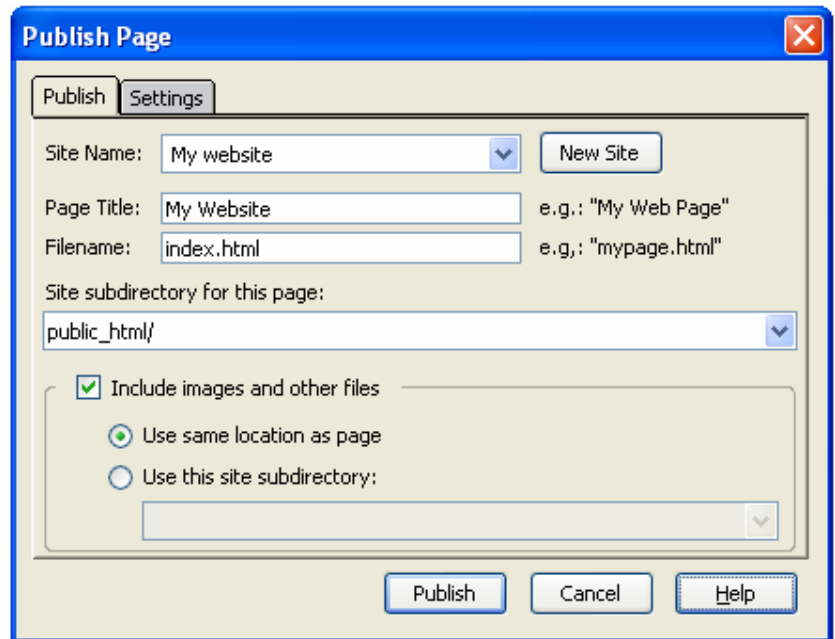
Publish Page

Publish Settings

Site Name: My website New Site

Page Title: My Website e.g.: "My Web Page"

Filename: index.html e.g,: "mypage.html"

Site subdirectory for this page:

public_html/

Include images and other files

Use same location as page

Use this site subdirectory:

Publish Cancel Help